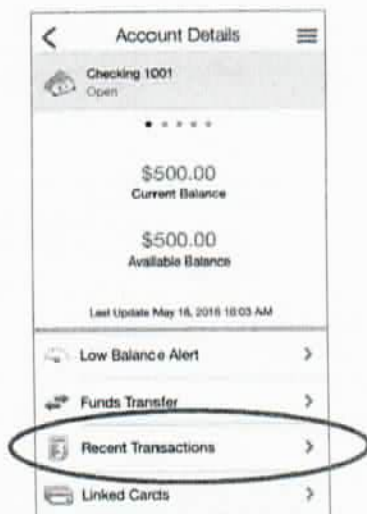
<

Account Details

Checking 1001
Open

$500.00
Current Balance

$500.00
Available Balance

Last Update May 16, 2016 10:03 AM

Low Balance Alert >

Funds Transfer >

Recent Transactions >

Linked Cards >